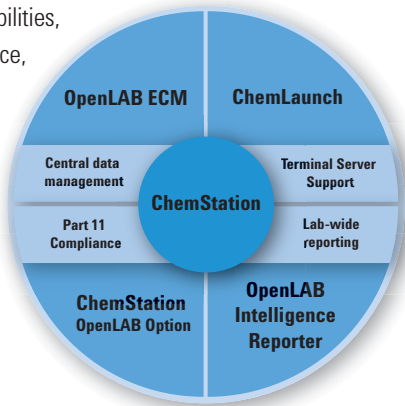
bilities,
ce,

OpenLAB ECM

ChemLaunch

Central data management

ChemStation

Terminal Server Support

Part 11 Compliance

Lab-wide reporting

ChemStation OpenLAB Option

OpenLAB Intelligence Reporter